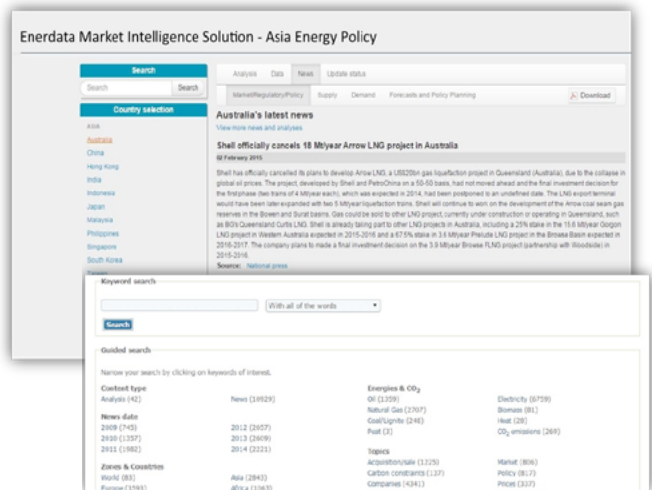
Enerdata Market Intelligence Solution - Asia Energy Policy

Search

Search

Search

Country selection

ASIA

Australia

China

Hong Kong

India

Indonesia

Japan

Malaysia

Philippines

Singapore

South Korea

Taiwan

Analysis Data News Update status

Market/Regulatory/Policy Supply Demand Forecasts and Policy Planning

Download

Australia's latest news

View more news and analyses

Shell officially cancels 18 Mt/year Arrow LNG project in Australia

02 February 2015

Shell has officially cancelled its plans to develop Arrow LNG, a US$20bn gas liquefaction project in Queensland (Australia), due to the collapse in global oil prices. The project, developed by Shell and PetroChina on a 50-50 basis, had not moved ahead and the final investment decision for the first phase (two trains of 4 Mt/year each), which was expected in 2014, had been postponed to an undefined date. The LNG export terminal would have been later expanded with two 5 Mt/year liquefaction trains. Shell will continue to work on the development of the Arrow coal seam gas reserves in the Bowen and Surat basins. Gas could be sold to other LNG project, currently under construction or operating in Queensland, such as BG's Queensland Curtis LNG. Shell is already taking part to other LNG projects in Australia, including a 25% stake in the 15.6 Mt/year Gorgon LNG project in Western Australia expected in 2015-2016 and a 67.5% stake in 3.6 Mt/year Prelude LNG project in the Browse Basin expected in 2016-2017. The company plans to made a final investment decision on the 3.9 Mt/year Browse FLNG project (partnership with Woodside) in 2015-2016.

Source: National press

Keyword search

With all of the words

Search

Guided search

Narrow your search by clicking on keywords of interest.

Content type

Analysis (42)

News (10929)

News date

2009 (745)

2010 (1357)

2011 (1982)

2012 (2657)

2013 (2609)

2014 (2221)

Zones & Countries

World (83)

Europe (3799)

Asia (2843)

Africa (1063)

Energies & $CO_2$

Oil (1359)

Natural Gas (2707)

Coal/Lignite (248)

Peat (3)

Electricity (6759)

Biomass (81)

Heat (28)

$CO_2$ emissions (269)

Topics

Acquisition/sale (1225)

Carbon constraints (137)

Companies (4341)

Market (806)

Policy (817)

Prices (337)